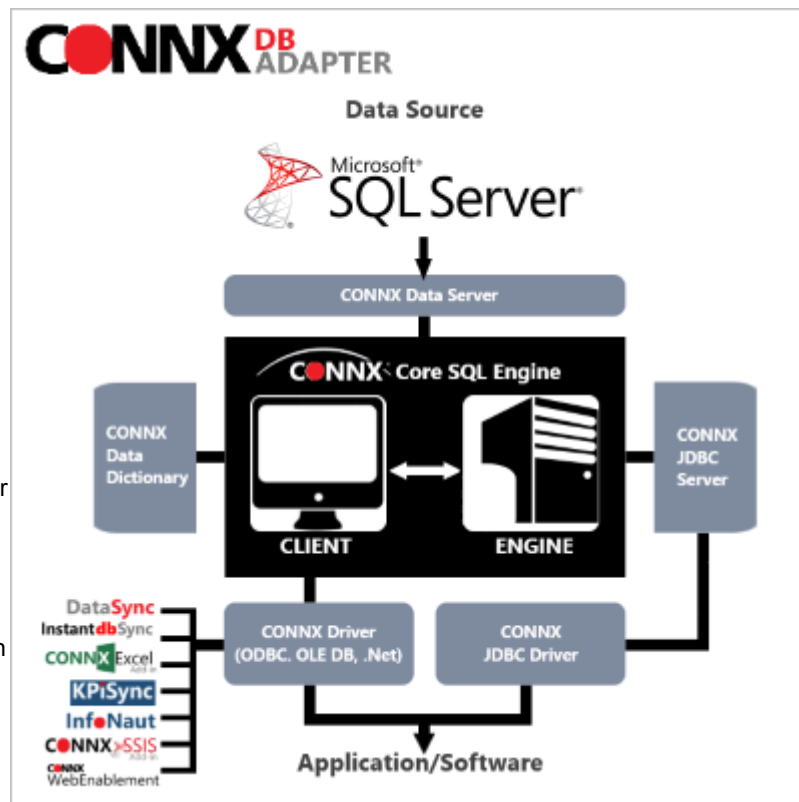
CONNX DB ADAPTER

Data Source

Microsoft® SQL Server®

CONNX Data Server

CONNX Core SQL Engine

CONNX Data Dictionary

CLIENT

ENGINE

CONNX JDBC Server

r

n

DataSync
InstantdbSync
CONNX Excel Add-in
KPiSync
InfoNaut
CONNX SSIS Add-in
CONNX WebEnablement

CONNX Driver (ODBC. OLE DB, .Net)

CONNX JDBC Driver

Application/Software